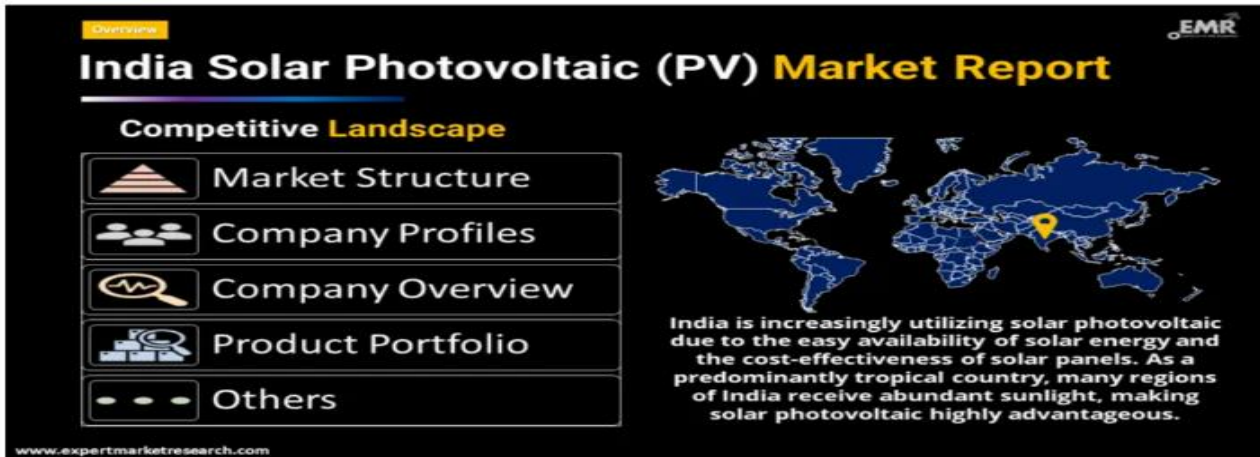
Overview

EMR

India Solar Photovoltaic (PV) Market Report

Competitive Landscape

Market Structure

Company Profiles

Company Overview

Product Portfolio

Others

India is increasingly utilizing solar photovoltaic due to the easy availability of solar energy and the cost-effectiveness of solar panels. As a predominantly tropical country, many regions of India receive abundant sunlight, making solar photovoltaic highly advantageous.

www.expertmarketresearch.com